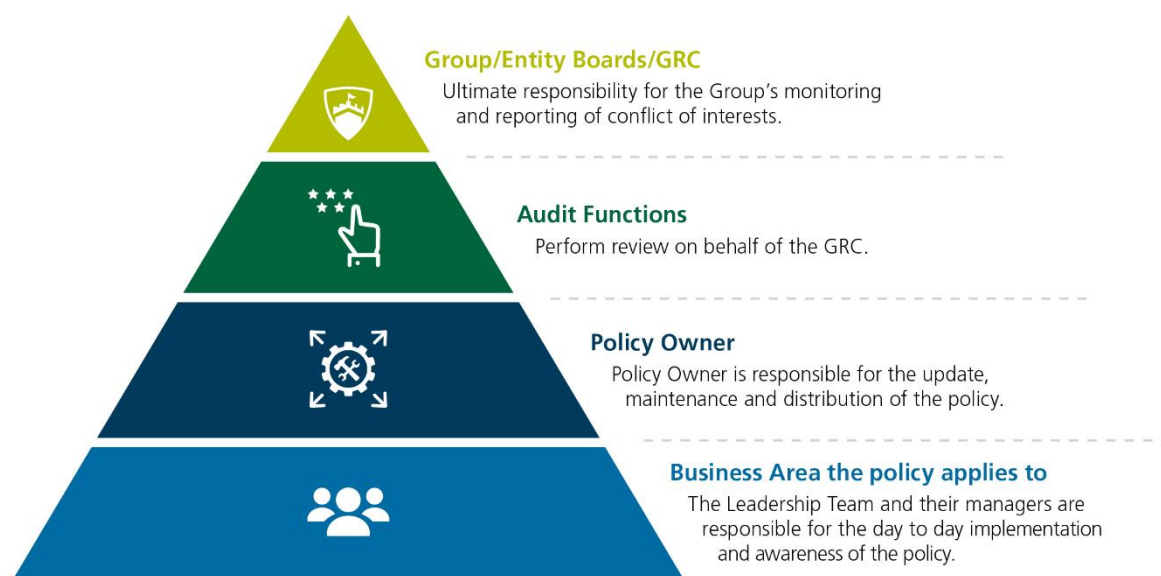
Group/Entity Boards/GRC
Ultimate responsibility for the Group's monitoring and reporting of conflict of interests.

Audit Functions
Perform review on behalf of the GRC.

Policy Owner
Policy Owner is responsible for the update, maintenance and distribution of the policy.

Business Area the policy applies to
The Leadership Team and their managers are responsible for the day to day implementation and awareness of the policy.